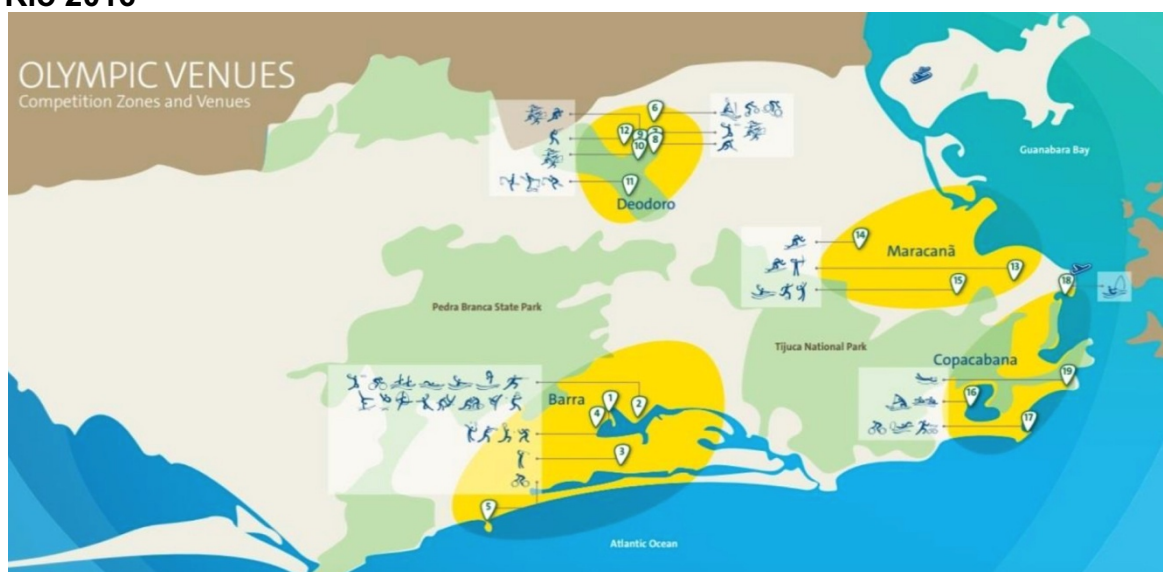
Rio 2016

OLYMPIC VENUES
Competition Zones and Venues

6
12
9
10
8
11
Deodoro

Guanabara Bay

14
Maracanã
13
15
18

Pedra Branca State Park

Tijuca National Park

Copacabana
19
16
17

1
2
4
Barra
3
5

Atlantic Ocean